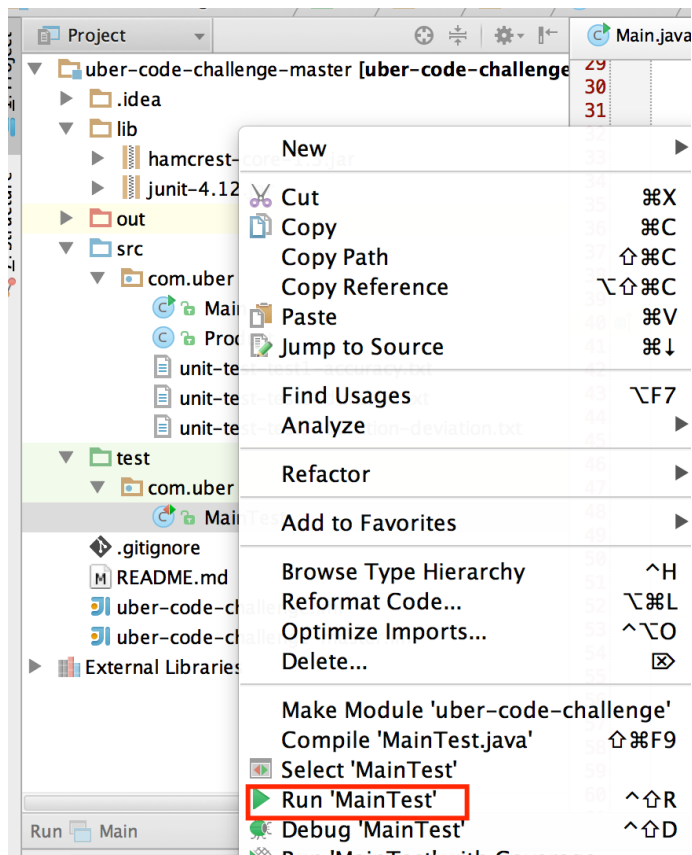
Project

Main.java

uber-code-challenge-master [uber-code-challenge
.idea
lib
hamcrest-core-1.3.jar
junit-4.12
out
src
com.uber
Main
Proc
unit-te
unit-te
unit-te
test
com.uber
MainTest
.gitignore
README.md
uber-code-cha
uber-code-cha
External Libraries

Run Main

29
30
31

New
Cut ⌘X
Copy ⌘C
Copy Path ⇧⌘C
Copy Reference ⌥⇧⌘C
Paste ⌘V
Jump to Source ⌘↓
Find Usages ⌥F7
Analyze
Refactor
Add to Favorites
Browse Type Hierarchy ^H
Reformat Code... ⌥⌘L
Optimize Imports... ^⌥O
Delete... ⌦
Make Module 'uber-code-challenge'
Compile 'MainTest.java' ⇧⌘F9
Select 'MainTest'
Run 'MainTest' ^⇧R
Debug 'MainTest' ^⇧D
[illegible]